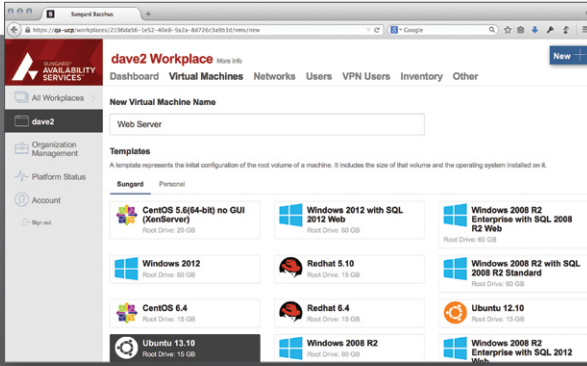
Sungard Bacchus

https://qa-ucp/workplaces/2198da56-1e52-40e8-9a2a-8d726c3a9b3d/vms/new

Google

SUNGARD AVAILABILITY SERVICES

All Workplaces

dave2

Organization Management

Platform Status

Account

Sign out

dave2 Workplace More info

Dashboard Virtual Machines Networks Users VPN Users Inventory Other

New

New Virtual Machine Name

Web Server

Templates

A template represents the initial configuration of the root volume of a machine. It includes the size of that volume and the operating system installed on it.

Sungard Personal

CentOS 5.6(64-bit) no GUI (XenServer)
Root Drive: 20 GB

Windows 2012 with SQL 2012 Web
Root Drive: 60 GB

Windows 2008 R2 Enterprise with SQL 2008 R2 Web
Root Drive: 60 GB

Windows 2012
Root Drive: 60 GB

Redhat 5.10
Root Drive: 15 GB

Windows 2008 R2 with SQL 2008 R2 Standard
Root Drive: 60 GB

CentOS 6.4
Root Drive: 15 GB

Redhat 6.4
Root Drive: 15 GB

Ubuntu 12.10
Root Drive: 15 GB

Ubuntu 13.10
Root Drive: 15 GB

Windows 2008 R2
Root Drive: 60 GB

Windows 2008 R2 Enterprise with SQL 2012 Web
Root Drive: 60 GB